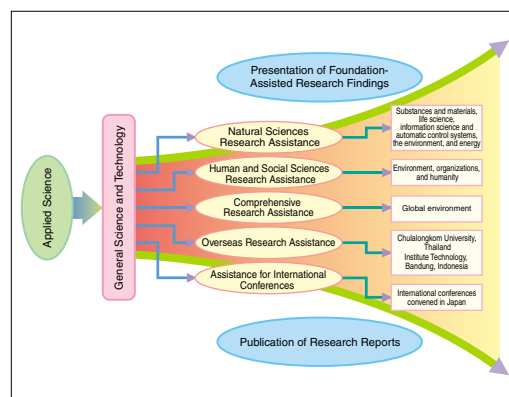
Presentation of Foundation-Assisted Research Findings

Applied Science

General Science and Technology

Natural Sciences Research Assistance

Substances and materials, life science, information science and automatic control systems, the environment, and energy

Human and Social Sciences Research Assistance

Environment, organizations, and humanity

Comprehensive Research Assistance

Global environment

Overseas Research Assistance

Chulalongkorn University, Thailand
Institute Technology, Bandung, Indonesia

Assistance for International Conferences

International conferences convened in Japan

Publication of Research Reports